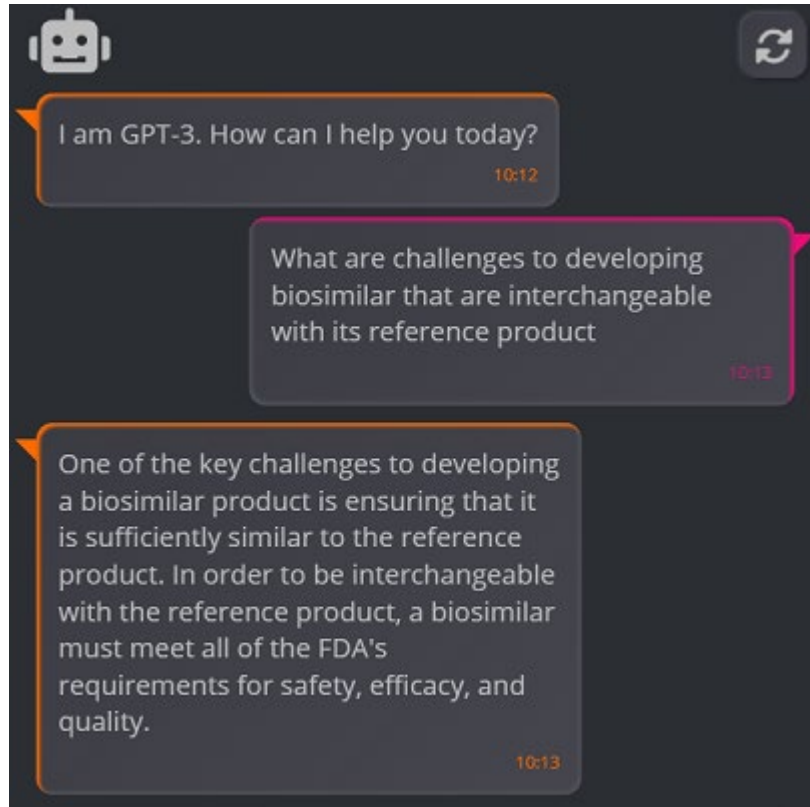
I am GPT-3. How can I help you today?

10:12

What are challenges to developing biosimilar that are interchangeable with its reference product

10:13

One of the key challenges to developing a biosimilar product is ensuring that it is sufficiently similar to the reference product. In order to be interchangeable with the reference product, a biosimilar must meet all of the FDA's requirements for safety, efficacy, and quality.

10:13